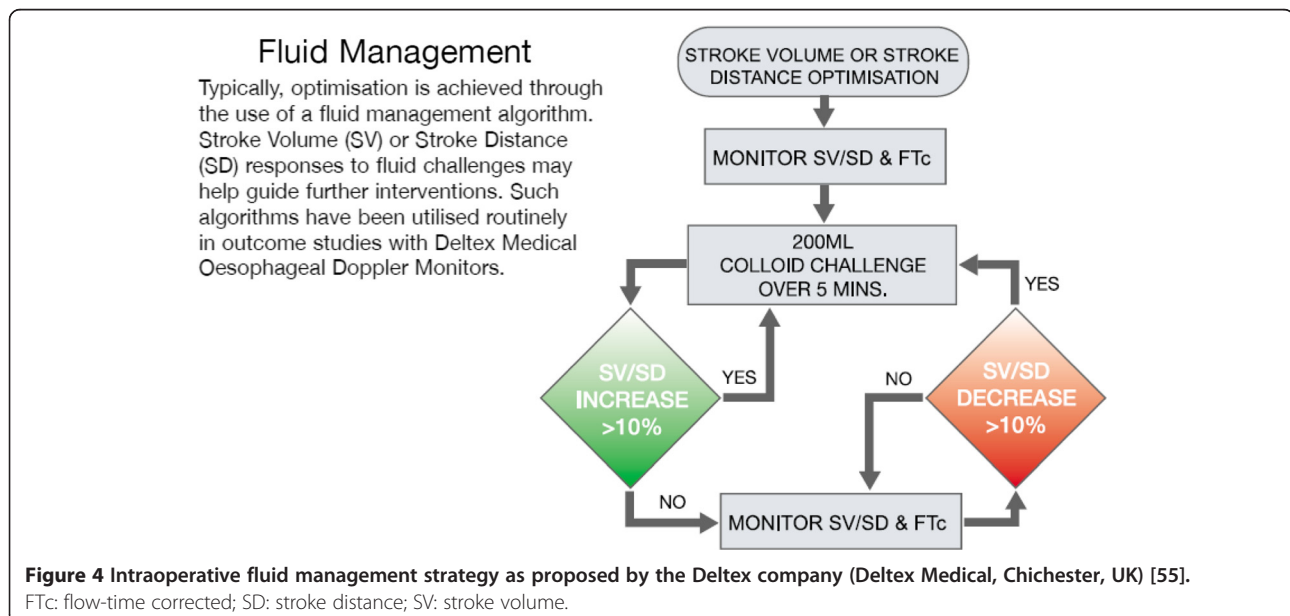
Fluid Management

Typically, optimisation is achieved through the use of a fluid management algorithm. Stroke Volume (SV) or Stroke Distance (SD) responses to fluid challenges may help guide further interventions. Such algorithms have been utilised routinely in outcome studies with Deltex Medical Oesophageal Doppler Monitors.

STROKE VOLUME OR STROKE DISTANCE OPTIMISATION

MONITOR SV/SD & FTc

200ML COLLOID CHALLENGE OVER 5 MINS.

YES

SV/SD INCREASE >10%

YES

NO

SV/SD DECREASE >10%

NO

MONITOR SV/SD & FTc

**Figure 4 Intraoperative fluid management strategy as proposed by the Deltex company (Deltex Medical, Chichester, UK) [55].**
FTc: flow-time corrected; SD: stroke distance; SV: stroke volume.